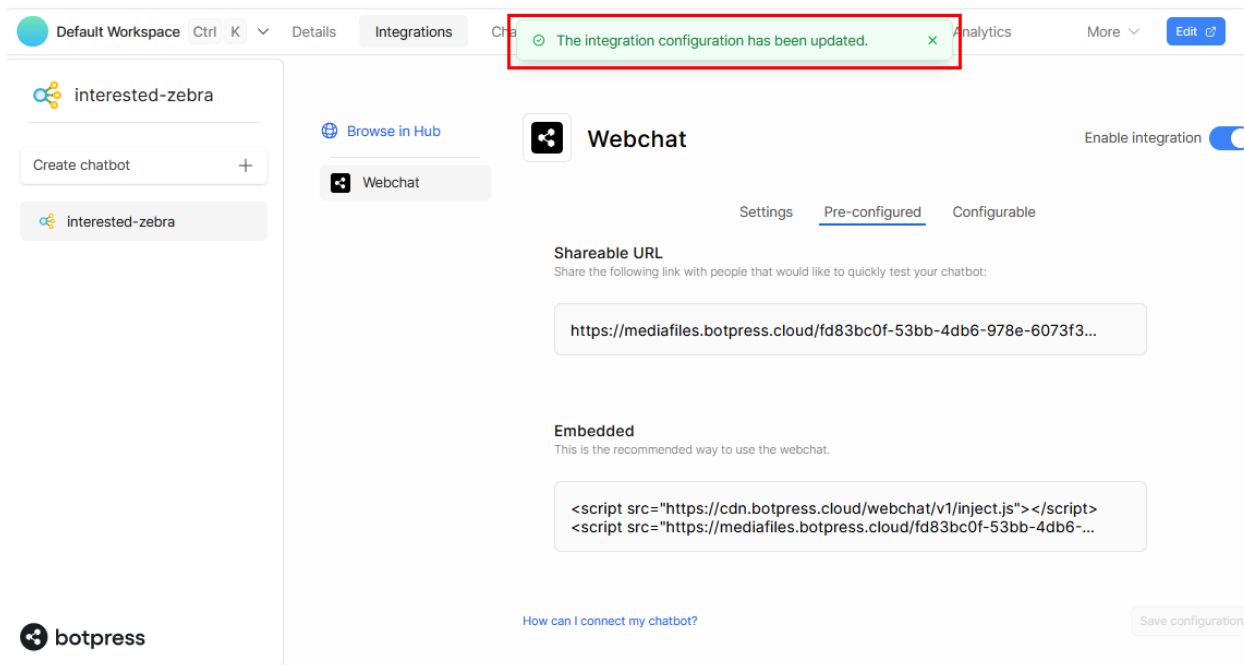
Default Workspace Ctrl K Details Integrations Cha The integration configuration has been updated. × Analytics More Edit

interested-zebra

Create chatbot +

interested-zebra

Browse in Hub

Webchat

Webchat

Enable integration

Settings Pre-configured Configurable

Shareable URL
Share the following link with people that would like to quickly test your chatbot:

https://mediafiles.botpress.cloud/fd83bc0f-53bb-4db6-978e-6073f3...

Embedded
This is the recommended way to use the webchat.

<script src="https://cdn.botpress.cloud/webchat/v1/inject.js"></script>
<script src="https://mediafiles.botpress.cloud/fd83bc0f-53bb-4db6-...

How can I connect my chatbot?

Save configuration

botpress